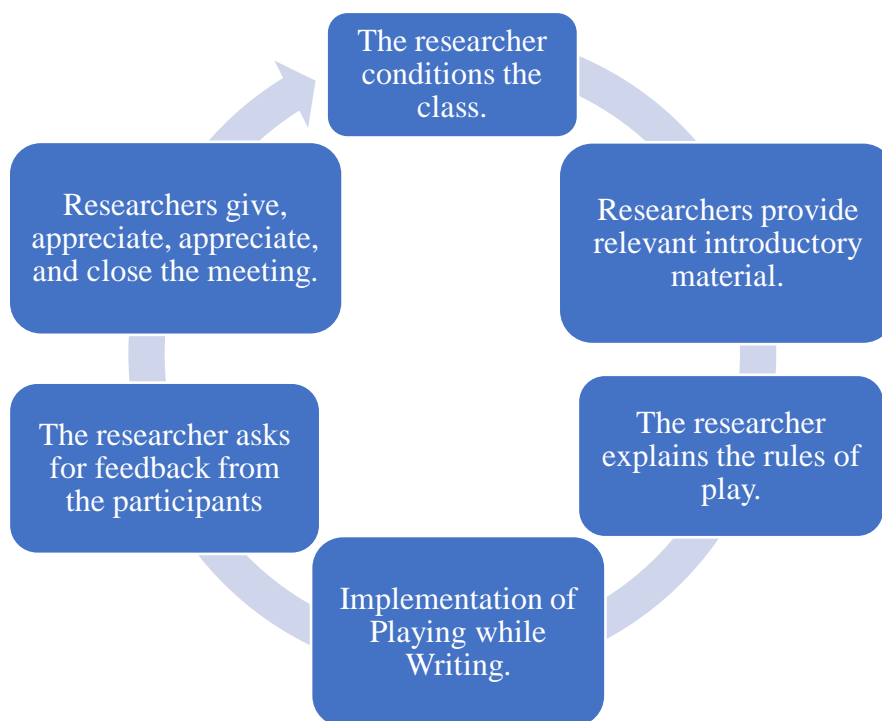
The researcher conditions the class.

Researchers provide relevant introductory material.

The researcher explains the rules of play.

Implementation of Playing while Writing.

The researcher asks for feedback from the participants

Researchers give, appreciate, appreciate, and close the meeting.